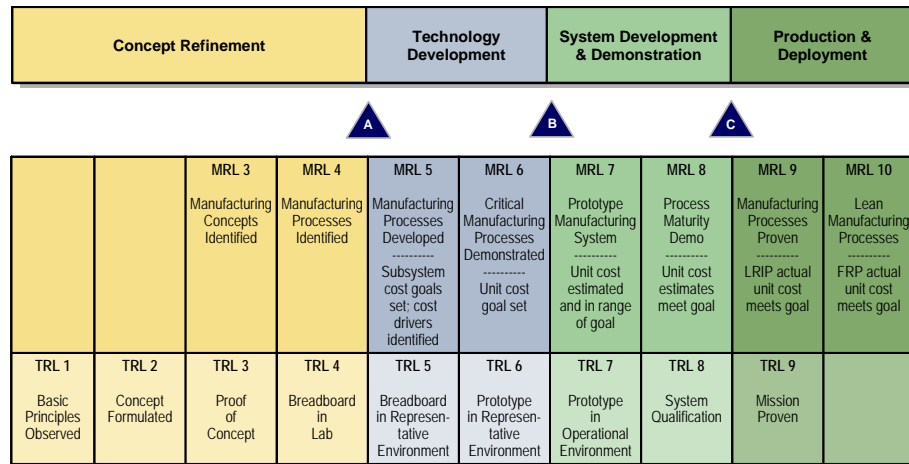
| Concept Refinement | Technology Development | System Development & Demonstration | Production & Deployment |
|---|---|---|---|

A B C

| | | MRL 3 | MRL 4 | MRL 5 | MRL 6 | MRL 7 | MRL 8 | MRL 9 | MRL 10 |
|---|---|---|---|---|---|---|---|---|---|
| | | Manufacturing Concepts Identified | Manufacturing Processes Identified | Manufacturing Processes Developed ---------- Subsystem cost goals set; cost drivers identified | Critical Manufacturing Processes Demonstrated ---------- Unit cost goal set | Prototype Manufacturing System ---------- Unit cost estimated and in range of goal | Process Maturity Demo ---------- Unit cost estimates meet goal | Manufacturing Processes Proven ---------- LRIP actual unit cost meets goal | Lean Manufacturing Processes ---------- FRP actual unit cost meets goal |
| TRL 1 | TRL 2 | TRL 3 | TRL 4 | TRL 5 | TRL 6 | TRL 7 | TRL 8 | TRL 9 | |
| Basic Principles Observed | Concept Formulated | Proof of Concept | Breadboard in Lab | Breadboard in Representative Environment | Prototype in Representative Environment | Prototype in Operational Environment | System Qualification | Mission Proven | |